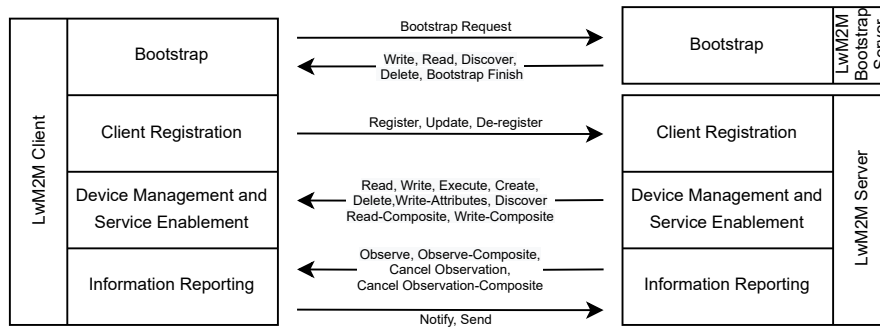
LwM2M Client

Bootstrap

Client Registration

Device Management and Service Enablement

Information Reporting

Bootstrap Request

Write, Read, Discover, Delete, Bootstrap Finish

Register, Update, De-register

Read, Write, Execute, Create, Delete,Write-Attributes, Discover Read-Composite, Write-Composite

Observe, Observe-Composite, Cancel Observation, Cancel Observation-Composite

Notify, Send

Bootstrap

LwM2M Bootstrap Server

Client Registration

Device Management and Service Enablement

Information Reporting

LwM2M Server